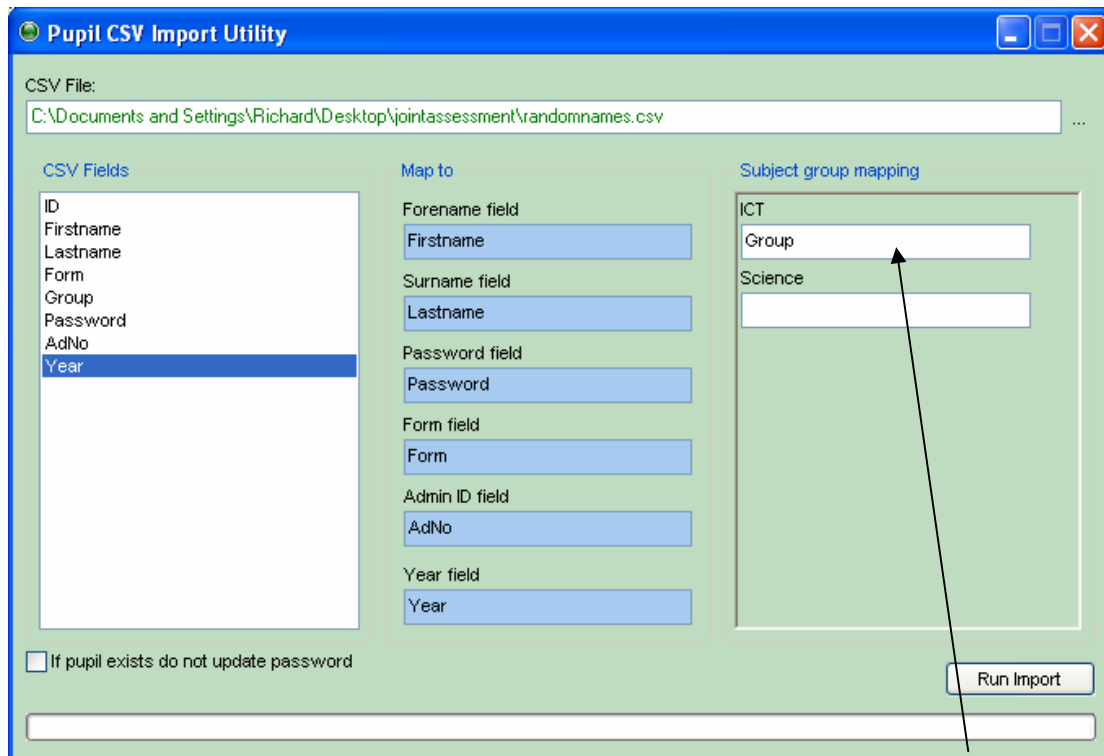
Pupil CSV Import Utility

CSV File:

C:\Documents and Settings\Richard\Desktop\jointassessment\randomnames.csv

...

CSV Fields

ID
Firstname
Lastname
Form
Group
Password
AdNo
Year

Map to

Forename field
Firstname

Surname field
Lastname

Password field
Password

Form field
Form

Admin ID field
AdNo

Year field
Year

Subject group mapping

ICT
Group

Science

If pupil exists do not update password

Run Import